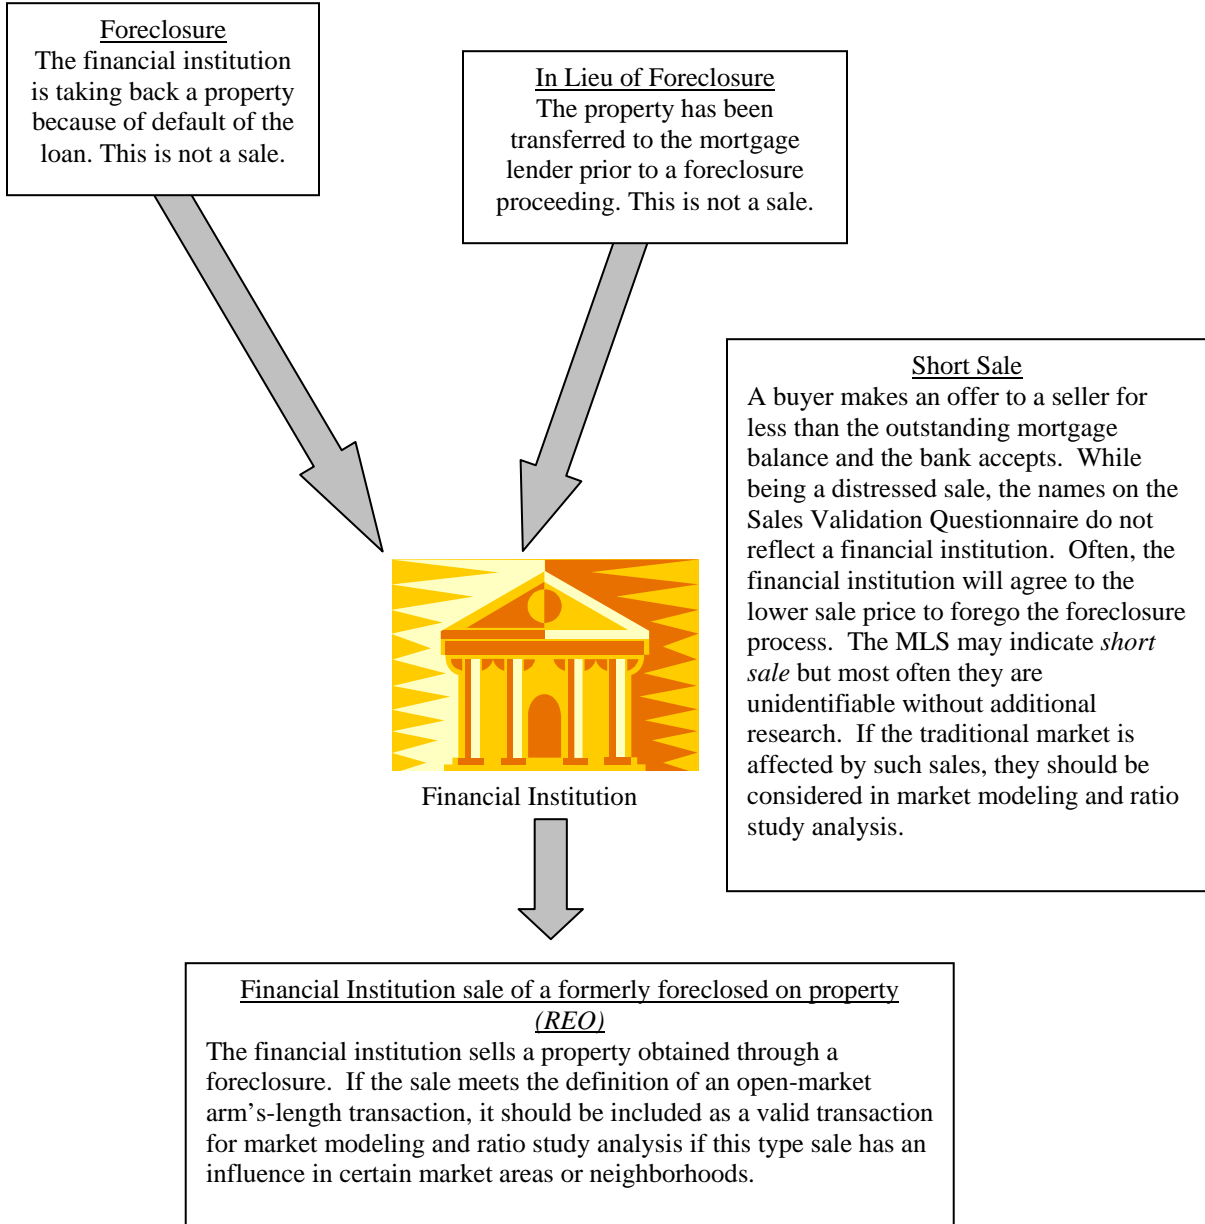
Foreclosure
The financial institution is taking back a property because of default of the loan. This is not a sale.

In Lieu of Foreclosure
The property has been transferred to the mortgage lender prior to a foreclosure proceeding. This is not a sale.

Short Sale
A buyer makes an offer to a seller for less than the outstanding mortgage balance and the bank accepts. While being a distressed sale, the names on the Sales Validation Questionnaire do not reflect a financial institution. Often, the financial institution will agree to the lower sale price to forego the foreclosure process. The MLS may indicate *short sale* but most often they are unidentifiable without additional research. If the traditional market is affected by such sales, they should be considered in market modeling and ratio study analysis.

Financial Institution

Financial Institution sale of a formerly foreclosed on property *(REO)*
The financial institution sells a property obtained through a foreclosure. If the sale meets the definition of an open-market arm's-length transaction, it should be included as a valid transaction for market modeling and ratio study analysis if this type sale has an influence in certain market areas or neighborhoods.